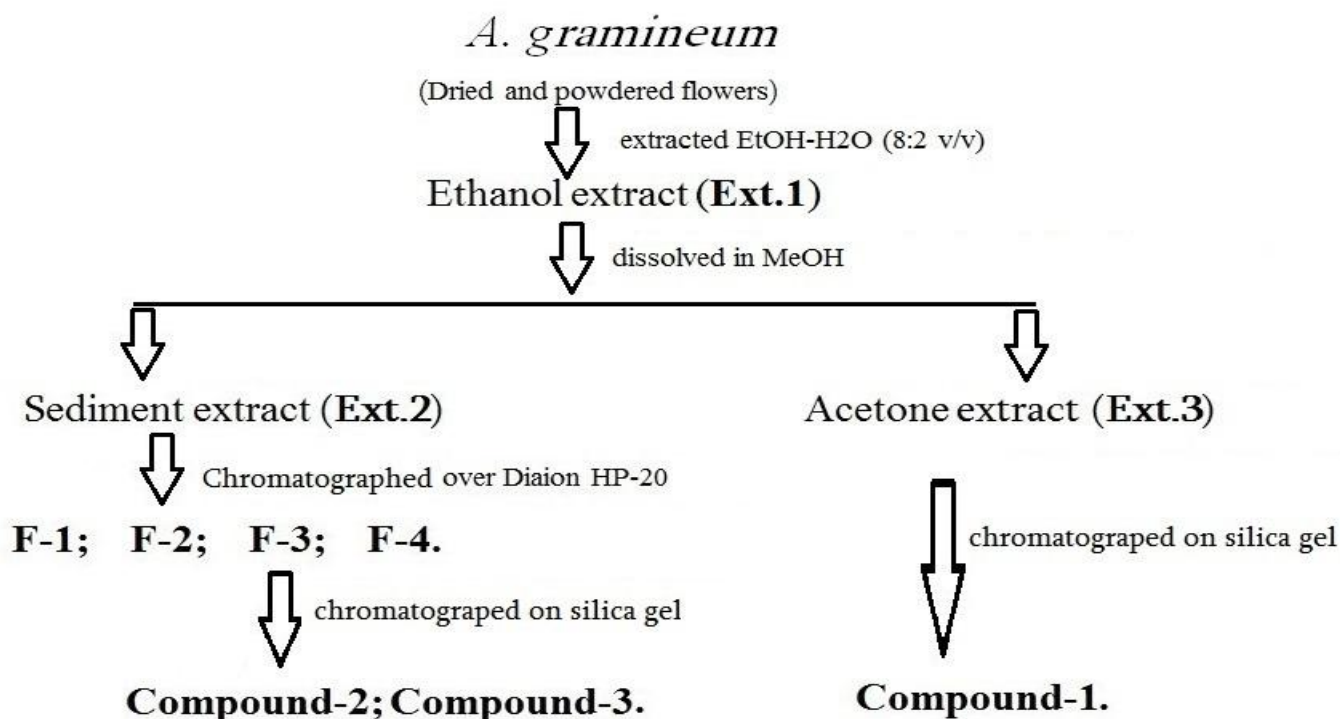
A. gramineum

(Dried and powdered flowers)

extracted EtOH-H2O (8:2 v/v)

Ethanol extract (**Ext.1**)

dissolved in MeOH

Sediment extract (**Ext.2**)

Chromatographed over Diaion HP-20

**F-1; F-2; F-3; F-4.**

chromatograped on silica gel

**Compound-2; Compound-3.**

Acetone extract (**Ext.3**)

chromatograped on silica gel

**Compound-1.**